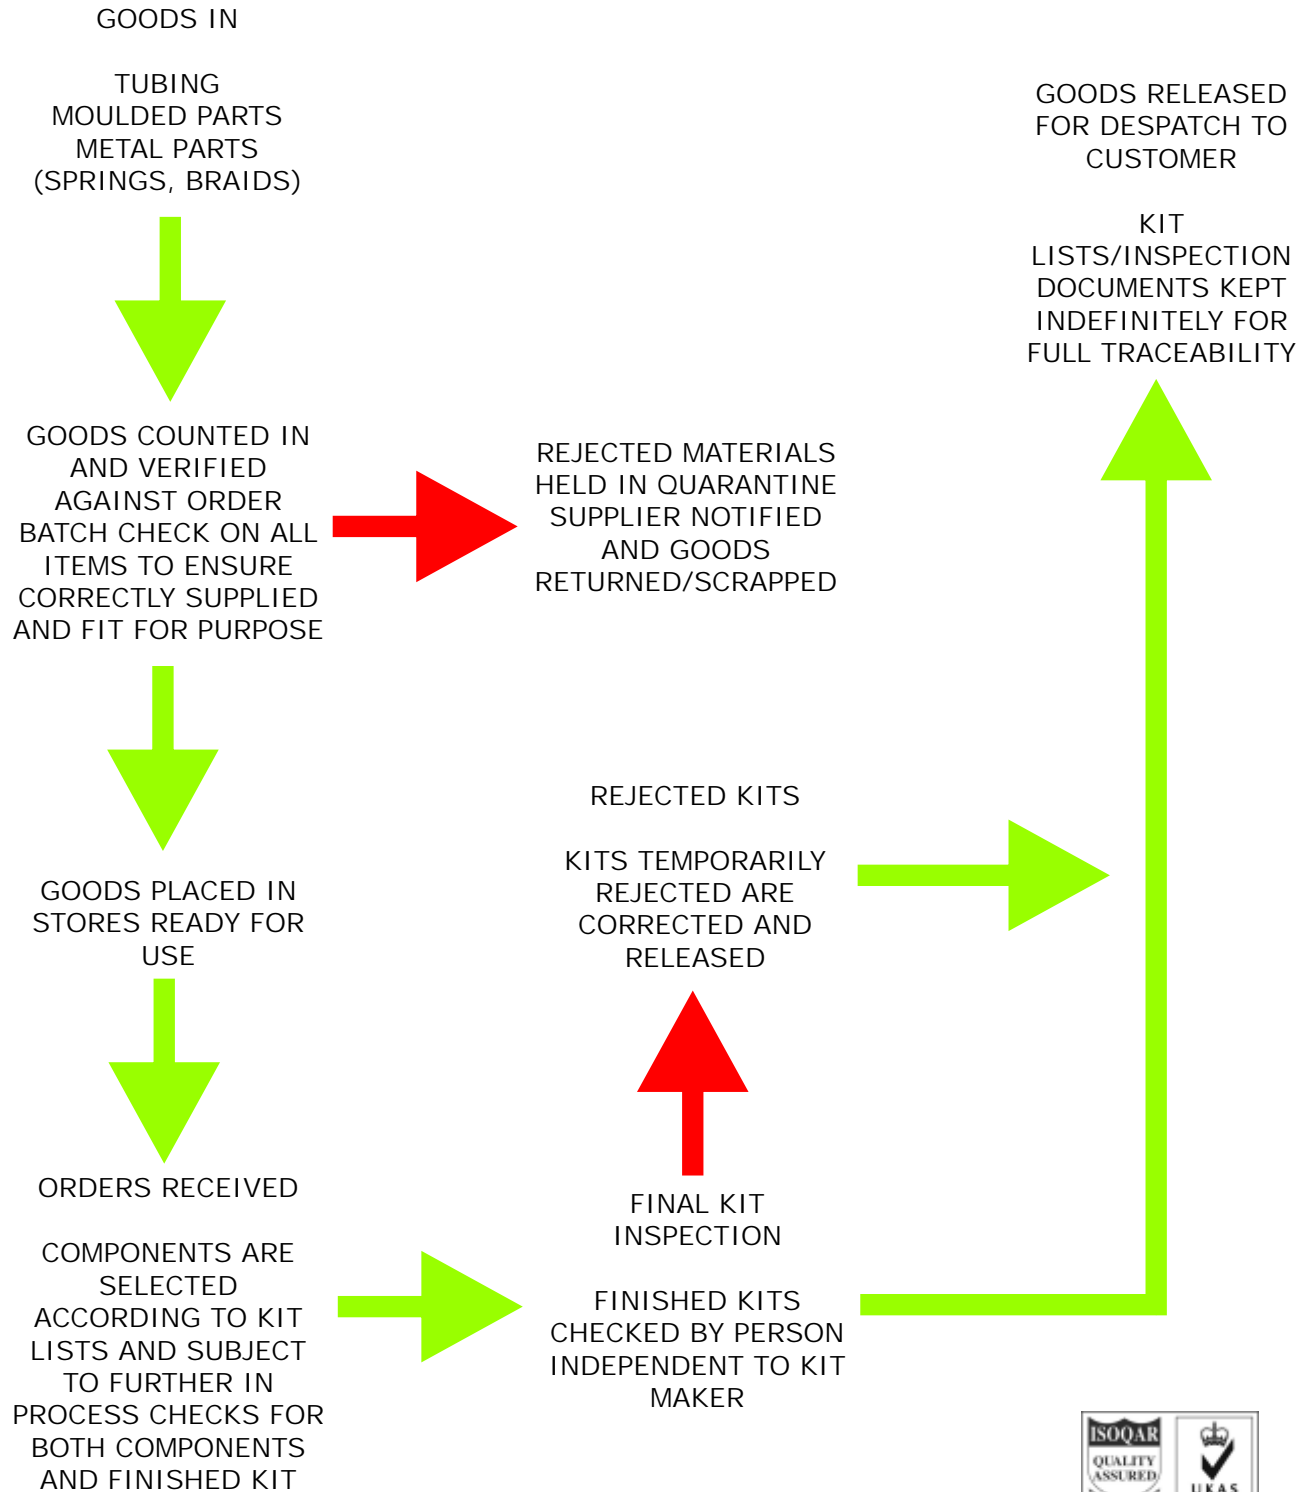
GOODS IN

TUBING
MOULDED PARTS
METAL PARTS
(SPRINGS, BRAIDS)

GOODS COUNTED IN AND VERIFIED AGAINST ORDER BATCH CHECK ON ALL ITEMS TO ENSURE CORRECTLY SUPPLIED AND FIT FOR PURPOSE

REJECTED MATERIALS HELD IN QUARANTINE SUPPLIER NOTIFIED AND GOODS RETURNED/SCRAPPED

GOODS PLACED IN STORES READY FOR USE

ORDERS RECEIVED

COMPONENTS ARE SELECTED ACCORDING TO KIT LISTS AND SUBJECT TO FURTHER IN PROCESS CHECKS FOR BOTH COMPONENTS AND FINISHED KIT

REJECTED KITS

KITS TEMPORARILY REJECTED ARE CORRECTED AND RELEASED

FINAL KIT INSPECTION

FINISHED KITS CHECKED BY PERSON INDEPENDENT TO KIT MAKER

GOODS RELEASED FOR DESPATCH TO CUSTOMER

KIT LISTS/INSPECTION DOCUMENTS KEPT INDEFINITELY FOR FULL TRACEABILITY

ISOQAR
QUALITY ASSURED
UKAS